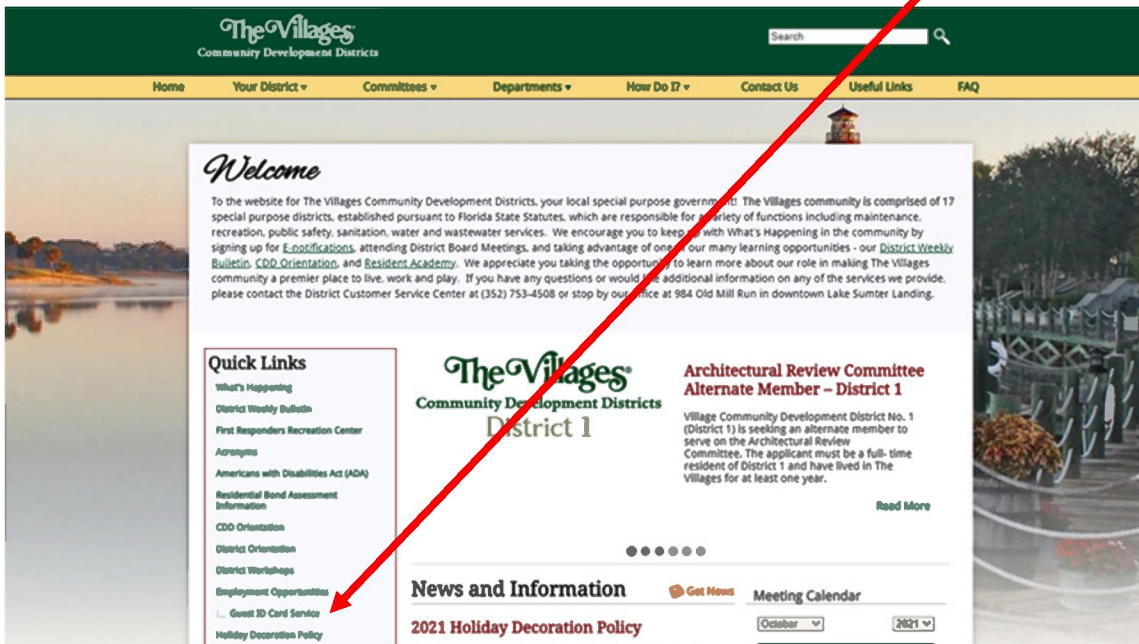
The Villages
Community Development Districts

Search

Home Your District ▾ Committees ▾ Departments ▾ How Do I? ▾ Contact Us Useful Links FAQ

Welcome

To the website for The Villages Community Development Districts, your local special purpose government! The Villages community is comprised of 17 special purpose districts, established pursuant to Florida State Statutes, which are responsible for a variety of functions including maintenance, recreation, public safety, sanitation, water and wastewater services. We encourage you to keep up with What's Happening in the community by signing up for E-notifications, attending District Board Meetings, and taking advantage of one of our many learning opportunities - our District Weekly Bulletin, CDD Orientation, and Resident Academy. We appreciate you taking the opportunity to learn more about our role in making The Villages community a premier place to live, work and play. If you have any questions or would like additional information on any of the services we provide, please contact the District Customer Service Center at (352) 753-4508 or stop by our office at 984 Old Mill Run in downtown Lake Sumter Landing.

Quick Links
What's Happening
District Weekly Bulletin
First Responders Recreation Center
Acronyms
Americans with Disabilities Act (ADA)
Residential Bond Assessment Information
CDD Orientation
District Orientation
District Workshops
Employment Opportunities
Guest ID Card Service
Holiday Decoration Policy

The Villages
Community Development Districts
District 1

Architectural Review Committee Alternate Member – District 1

Village Community Development District No. 1 (District 1) is seeking an alternate member to serve on the Architectural Review Committee. The applicant must be a full- time resident of District 1 and have lived in The Villages for at least one year.

Read More

News and Information
Get News
2021 Holiday Decoration Policy

Meeting Calendar
October
2021